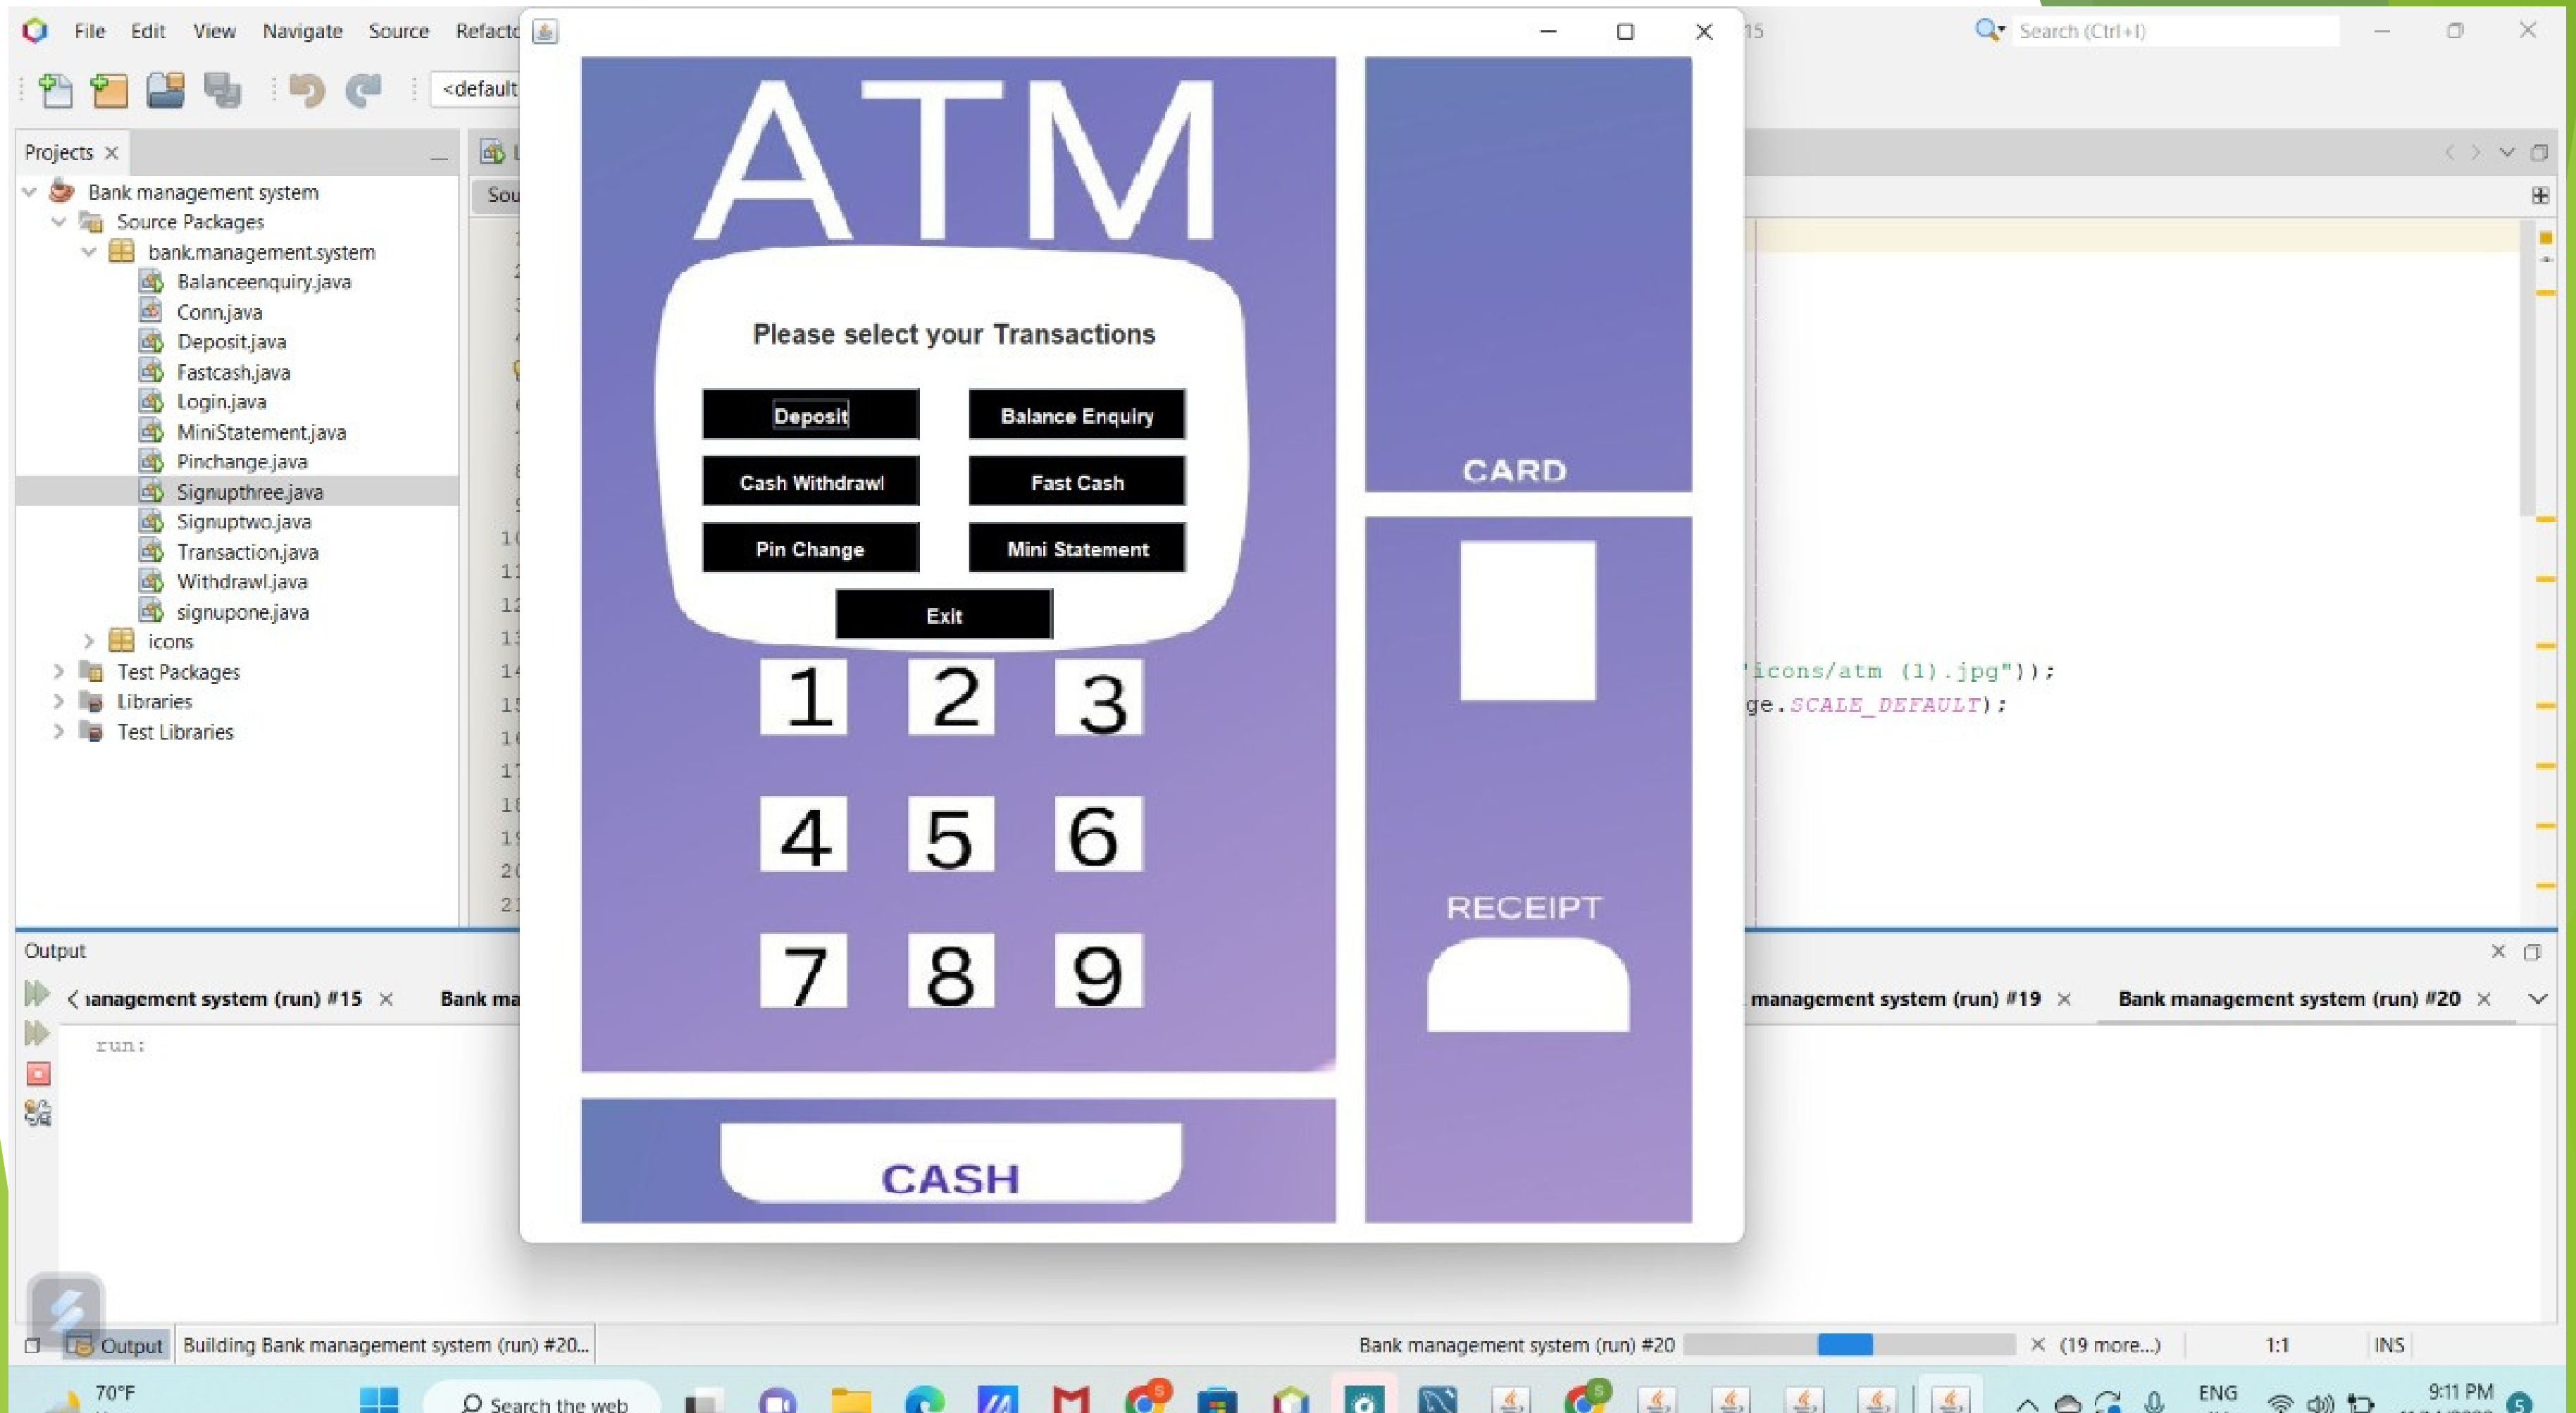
File Edit View Navigate Source Refacto

<default

Projects ×

Bank management system
Source Packages
bank.management.system
Balanceenquiry.java
Conn.java
Deposit.java
Fastcash.java
Login.java
MiniStatement.java
Pinchange.java
Signupthree.java
Signuptwo.java
Transaction.java
Withdrawl.java
signupone.java
icons
Test Packages
Libraries
Test Libraries

Sou

ATM

Please select your Transactions

Deposit
Balance Enquiry
Cash Withdrawl
Fast Cash
Pin Change
Mini Statement
Exit

1 2 3
4 5 6
7 8 9

CASH

CARD

RECEIPT

Search (Ctrl+I)

'icons/atm (1).jpg"));
ge.SCALE_DEFAULT);

Output

anagement system (run) #15 ×   Bank ma   management system (run) #19 ×   Bank management system (run) #20 ×

run:

Output   Building Bank management system (run) #20...   Bank management system (run) #20   × (19 more...)   1:1   INS

70°F   Search the web   ENG   9:11 PM